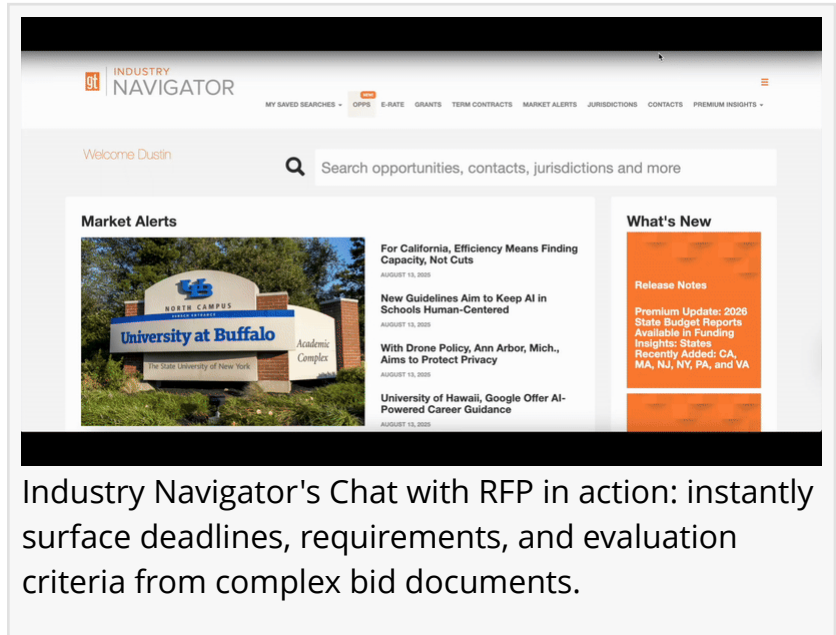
gt INDUSTRY NAVIGATOR

MY SAVED SEARCHES NEW OPPS E-RATE GRANTS TERM CONTRACTS MARKET ALERTS JURISDICTIONS CONTACTS PREMIUM INSIGHTS

Welcome Dustin

Search opportunities, contacts, jurisdictions and more

Market Alerts

UB NORTH CAMPUS University at Buffalo The State University of New York Academic Complex

For California, Efficiency Means Finding Capacity, Not Cuts
AUGUST 13, 2025

New Guidelines Aim to Keep AI in Schools Human-Centered
AUGUST 13, 2025

With Drone Policy, Ann Arbor, Mich., Aims to Protect Privacy
AUGUST 13, 2025

University of Hawaii, Google Offer AI-Powered Career Guidance
AUGUST 13, 2025

What's New

Release Notes

Premium Update: 2026 State Budget Reports Available in Funding Insights: States Recently Added: CA, MA, NJ, NY, PA, and VA

Industry Navigator's Chat with RFP in action: instantly surface deadlines, requirements, and evaluation criteria from complex bid documents.